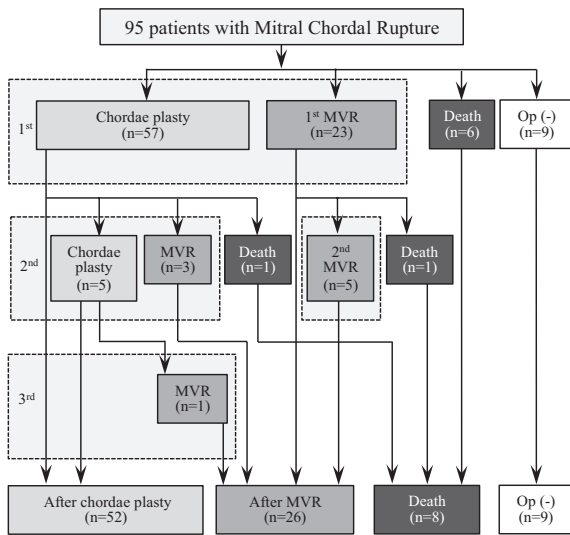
95 patients with Mitral Chordal Rupture

1$^{st}$

Chordae plasty (n=57)

1$^{st}$ MVR (n=23)

Death (n=6)

Op (-) (n=9)

2$^{nd}$

Chordae plasty (n=5)

MVR (n=3)

Death (n=1)

2$^{nd}$ MVR (n=5)

Death (n=1)

3$^{rd}$

MVR (n=1)

After chordae plasty (n=52)

After MVR (n=26)

Death (n=8)

Op (-) (n=9)